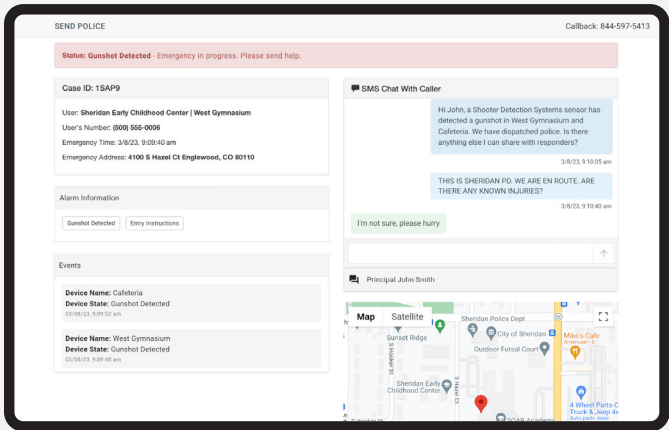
SEND POLICE

Callback: 844-597-5413

Status: Gunshot Detected - Emergency in progress. Please send help.

Case ID: 1SAP9

User: Sheridan Early Childhood Center | West Gymnasium

User's Number: (500) 555-0006

Emergency Time: 3/8/23, 9:09:40 am

Emergency Address: 4100 S Hazel Ct Englewood, CO 80110

Alarm Information

Gunshot Detected

Entry Instructions

Events

Device Name: Cafeteria
Device State: Gunshot Detected
03/08/23, 9:09:52 am

Device Name: West Gymnasium
Device State: Gunshot Detected
03/08/23, 9:09:40 am

SMS Chat With Caller

Hi John, a Shooter Detection Systems sensor has detected a gunshot in West Gymnasium and Cafeteria. We have dispatched police. Is there anything else I can share with responders?

3/8/23, 9:10:05 am

THIS IS SHERIDAN PD. WE ARE EN ROUTE. ARE THERE ANY KNOWN INJURIES?

3/8/23, 9:10:40 am

I'm not sure, please hurry

Principal John Smith

Map

Satellite

Sheridan Police Dept

Sunset Ridge

City of Sheridan

Mike's Cafe

American · $

Outdoor Futsal Court

S Hooker St

S Hazel Ct

Sheridan Early Childhood Center

4 Wheel Parts-Co Truck & Jeep 4x4

SCAR Academy